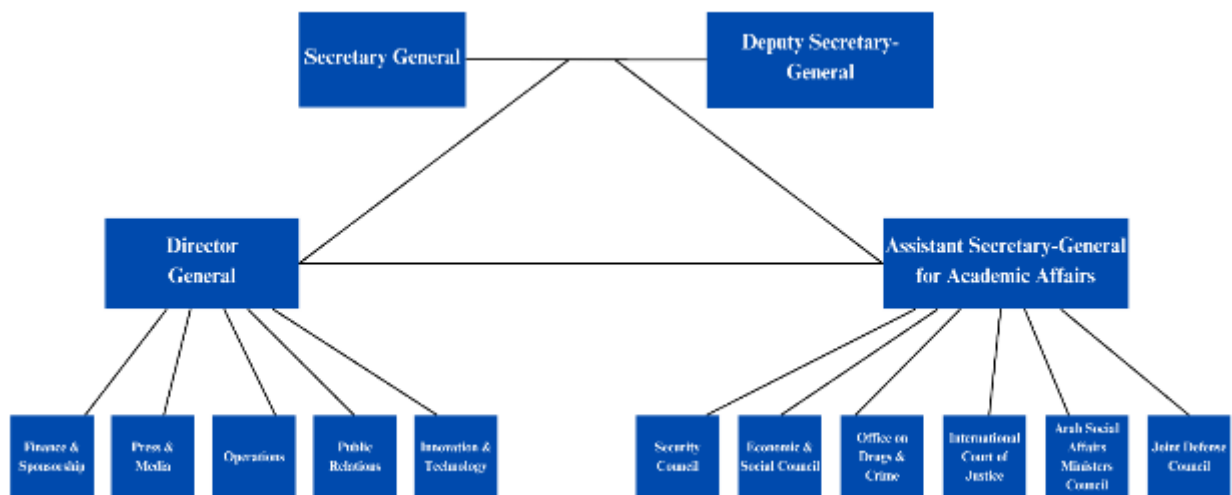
Secretary General

Deputy Secretary-General

Director General

Assistant Secretary-General for Academic Affairs

Finance & Sponsorship

Press & Media

Operations

Public Relations

Innovation & Technology

Security Council

Economic & Social Council

Office on Drugs & Crime

International Court of Justice

Arab Social Affairs Ministers Council

Joint Defense Council